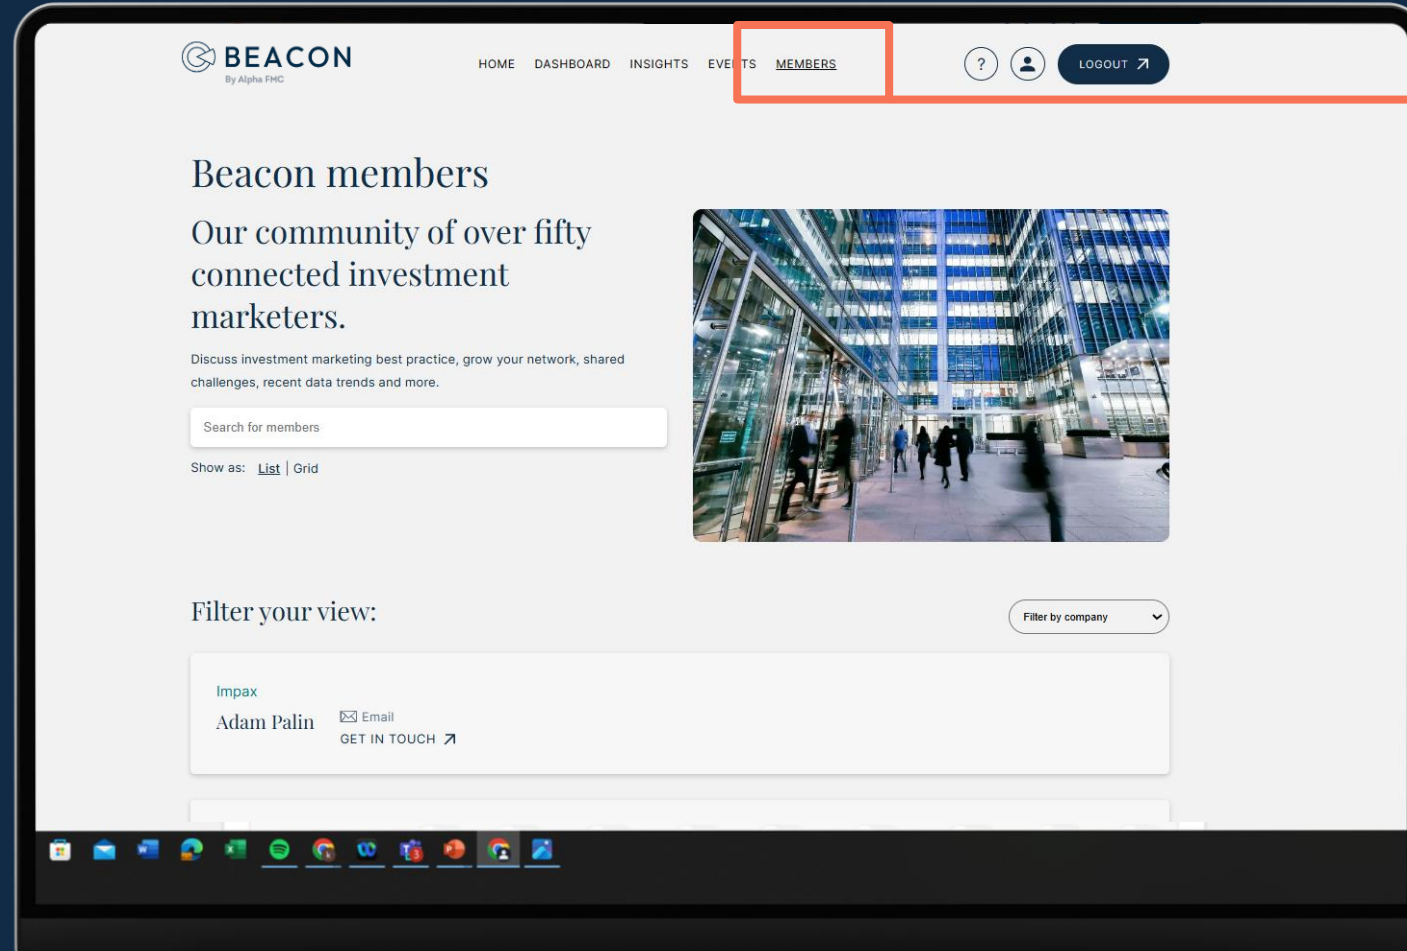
BEACON
By Alpha FMC

HOME DASHBOARD INSIGHTS EVE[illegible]TS MEMBERS

?

LOGOUT

Beacon members

Our community of over fifty connected investment marketers.

Discuss investment marketing best practice, grow your network, shared challenges, recent data trends and more.

Search for members

Show as: List | Grid

Filter your view:

Filter by company

Impax

Adam Palin

Email

GET IN TOUCH